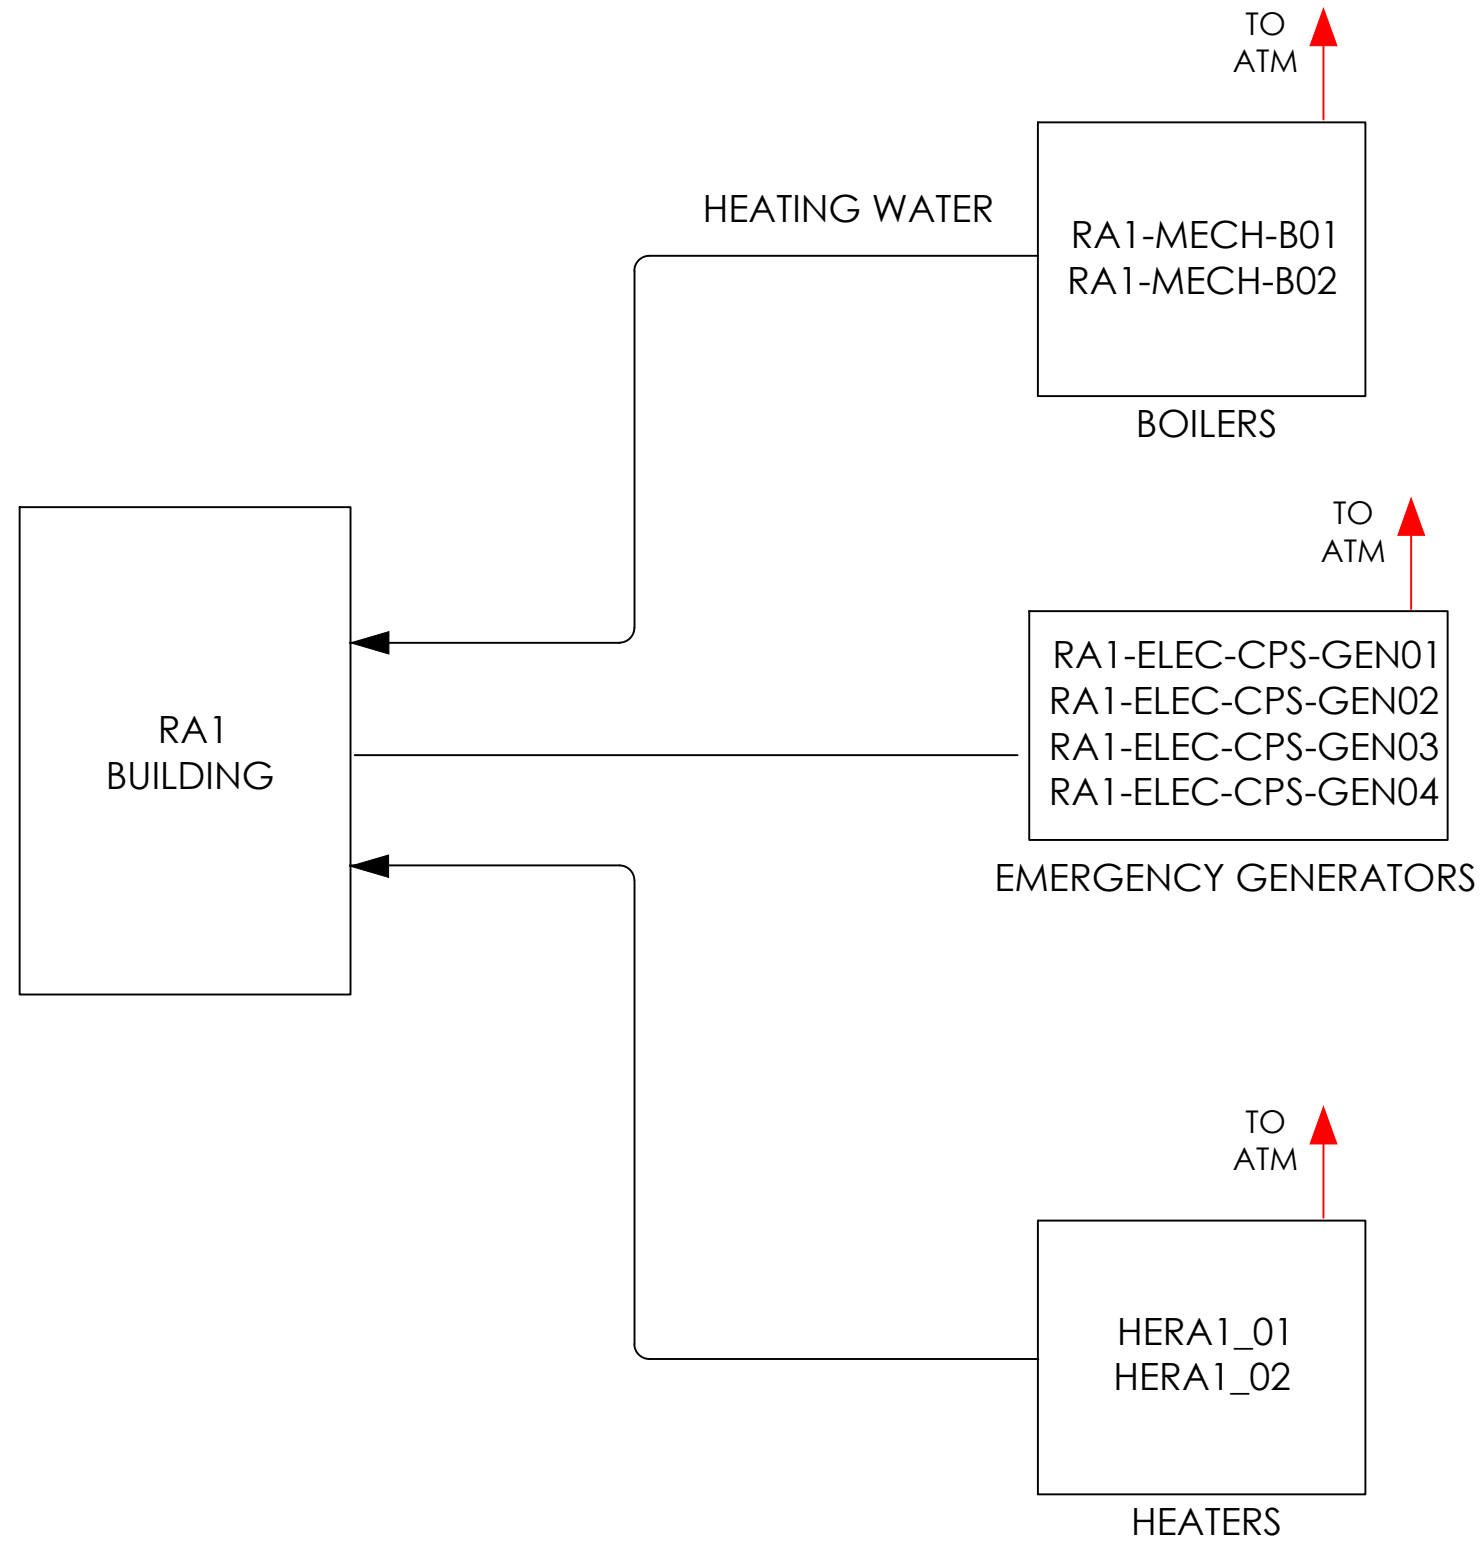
TO ATM

HEATING WATER

RA1-MECH-B01
RA1-MECH-B02

BOILERS

TO ATM

RA1 BUILDING

RA1-ELEC-CPS-GEN01
RA1-ELEC-CPS-GEN02
RA1-ELEC-CPS-GEN03
RA1-ELEC-CPS-GEN04

EMERGENCY GENERATORS

TO ATM

HERA1_01
HERA1_02

HEATERS